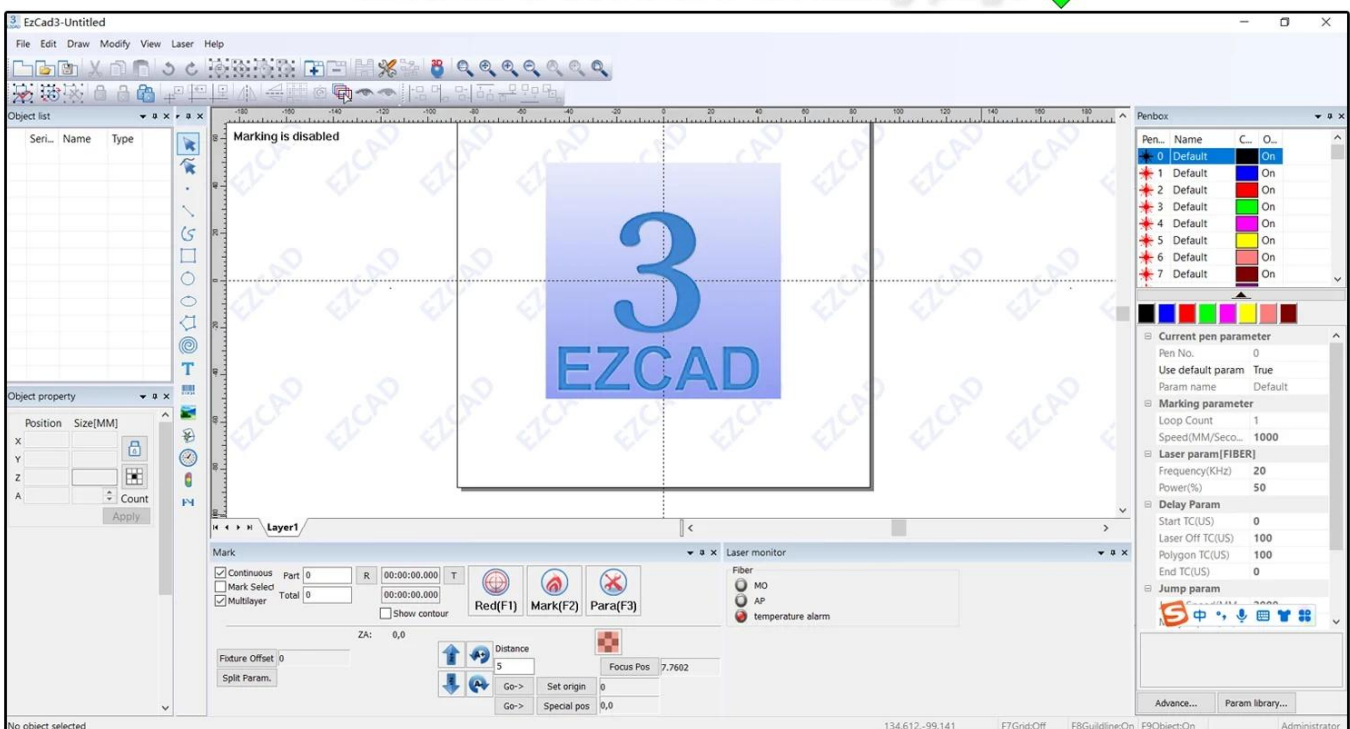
EzCad3-Untitled

File Edit Draw Modify View Laser Help

Object list

Seri... Name Type

Object property

Position Size[MM]

X
Y
Z
A

Count

Apply

Marking is disabled

3
EZCAD

Layer1

Penbox

| Pen... | Name | C... | O... |
|---|---|---|---|
| 0 | Default | | On |
| 1 | Default | | On |
| 2 | Default | | On |
| 3 | Default | | On |
| 4 | Default | | On |
| 5 | Default | | On |
| 6 | Default | | On |
| 7 | Default | | On |

Current pen parameter
Pen No. 0
Use default param True
Param name Default
Marking parameter
Loop Count 1
Speed(MM/Seco... 1000
Laser param[FIBER]
Frequency(KHz) 20
Power(%) 50
Delay Param
Start TC(US) 0
Laser Off TC(US) 100
Polygon TC(US) 100
End TC(US) 0
Jump param

Advance... Param library...

Mark

Continuous Part 0 R 00:00:00.000 T
Mark Select Total 0 00:00:00.000
Multilayer
Show contour

Red(F1) Mark(F2) Para(F3)

ZA: 0,0

Fixture Offset 0
Split Param.

Distance
5
Focus Pos 7.7602
Go-> Set origin 0
Go-> Special pos 0,0

Laser monitor

Fiber
MO
AP
temperature alarm

No object selected 134.612,-99.141 F7Grid:Off F8Guildline:On F9Object:On Administrator